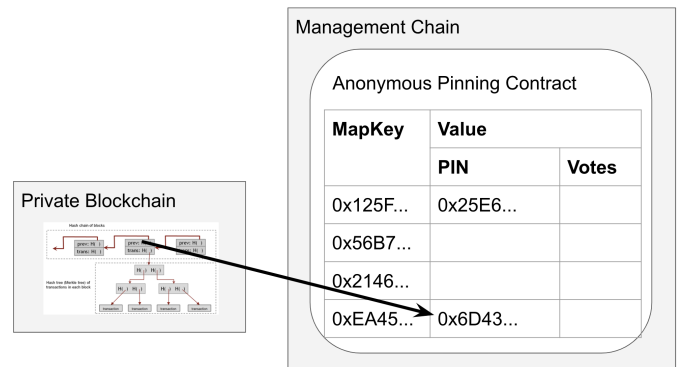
Private Blockchain

Hash chain of blocks

prev: H( )
trans: H( )

prev: H( )
trans: H( )

prev: H( )
trans: H( )

Hash tree (Merkle tree) of transactions in each block

H( ) H( )

H( ) H( )

H( ) H( )

transaction transaction transaction transaction

Management Chain

Anonymous Pinning Contract

| MapKey | Value | |
|---|---|---|
| | PIN | Votes |
| 0x125F... | 0x25E6... | |
| 0x56B7... | | |
| 0x2146... | | |
| 0xEA45... | 0x6D43... | |